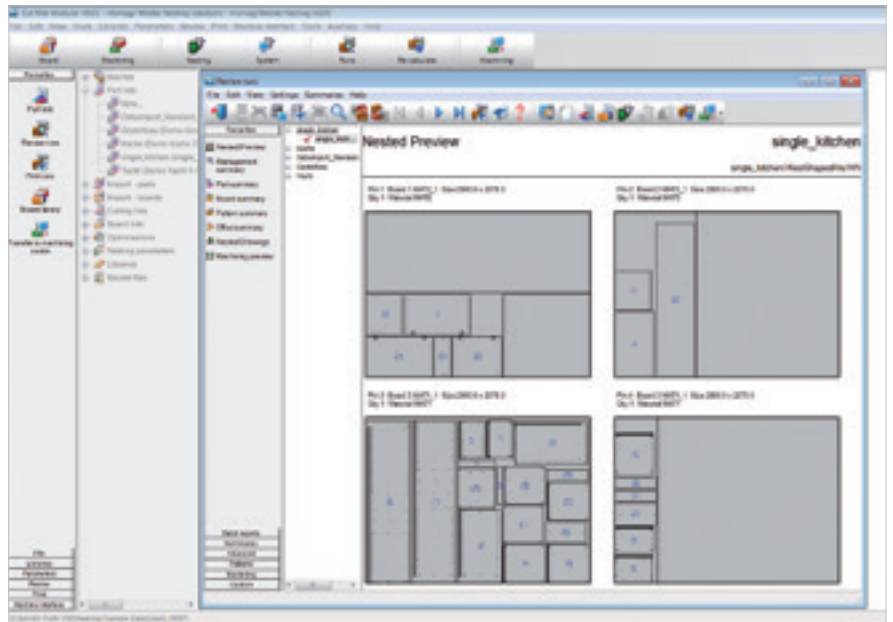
Board Machining Nesting System Runs Recalculate Machining

Favorites

Part lists

Review runs

File Edit View Settings Summaries Help

Favorites

Nested Preview

Management summary

Part summary

Board summary

Pattern summary

Offcut summary

Nested Drawings

Machining preview

Nested Preview

single_kitchen

Batch reports

Summaries

Analysis

Patterns

Operations

Options

Favorites

Purchases

Boards

Board library

Transfer to machining centre

File

Libraries

Parameters

Review

Tree

Machine interface